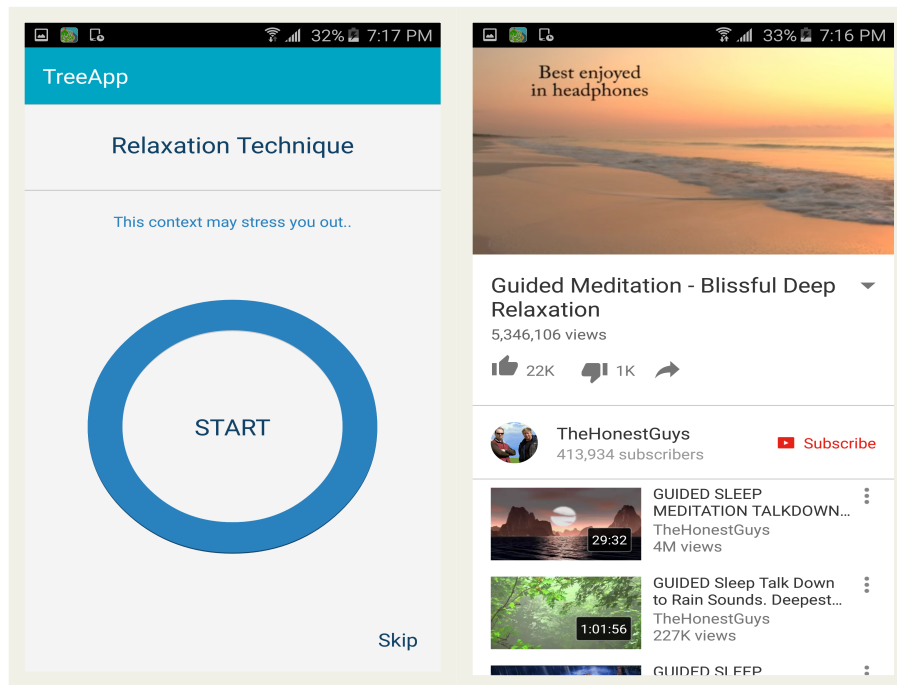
32% 7:17 PM

TreeApp

Relaxation Technique

This context may stress you out..

START

Skip

33% 7:16 PM

Best enjoyed in headphones

Guided Meditation - Blissful Deep Relaxation

5,346,106 views

22K 1K

TheHonestGuys
413,934 subscribers

Subscribe

29:32
GUIDED SLEEP MEDITATION TALKDOWN...
TheHonestGuys
4M views

1:01:56
GUIDED Sleep Talk Down to Rain Sounds. Deepest...
TheHonestGuys
227K views

GUIDED SLEEP